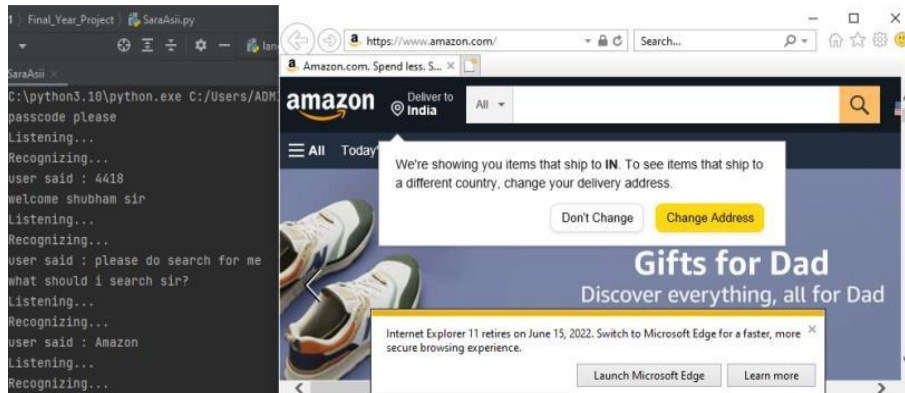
1 Final_Year_Project SaraAsii.py

SaraAsii ×

C:\python3.10\python.exe C:/Users/ADM
passcode please
Listening...
Recognizing...
user said : 4418
welcome shubham sir
Listening...
Recognizing...
user said : please do search for me
what should i search sir?
Listening...
Recognizing...
user said : Amazon
Listening...
Recognizing...

https://www.amazon.com/
Search...
Amazon.com. Spend less. S... ×

amazon
Deliver to
India
All

All Today

We're showing you items that ship to IN. To see items that ship to a different country, change your delivery address.

Don't Change
Change Address

Gifts for Dad
Discover everything, all for Dad

Internet Explorer 11 retires on June 15, 2022. Switch to Microsoft Edge for a faster, more secure browsing experience.

Launch Microsoft Edge
Learn more